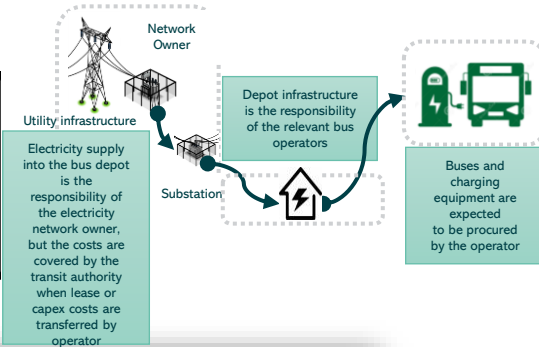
Network Owner

Utility infrastructure

Depot infrastructure is the responsibility of the relevant bus operators

Electricity supply into the bus depot is the responsibility of the electricity network owner, but the costs are covered by the transit authority when lease or capex costs are transferred by operator

Substation

Buses and charging equipment are expected to be procured by the operator